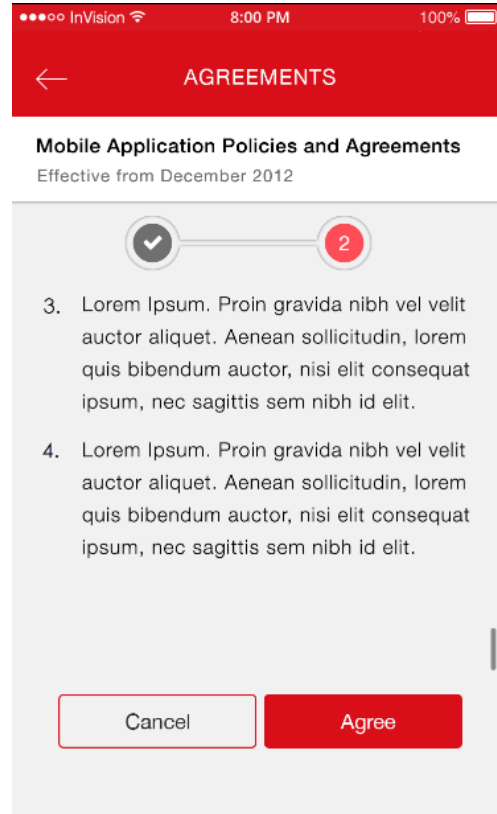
●●●○○ InVision 8:00 PM 100%

AGREEMENTS

Mobile Application Policies and Agreements
Effective from December 2012

2

3. Lorem Ipsum. Proin gravida nibh vel velit auctor aliquet. Aenean sollicitudin, lorem quis bibendum auctor, nisi elit consequat ipsum, nec sagittis sem nibh id elit.

4. Lorem Ipsum. Proin gravida nibh vel velit auctor aliquet. Aenean sollicitudin, lorem quis bibendum auctor, nisi elit consequat ipsum, nec sagittis sem nibh id elit.

Cancel
Agree